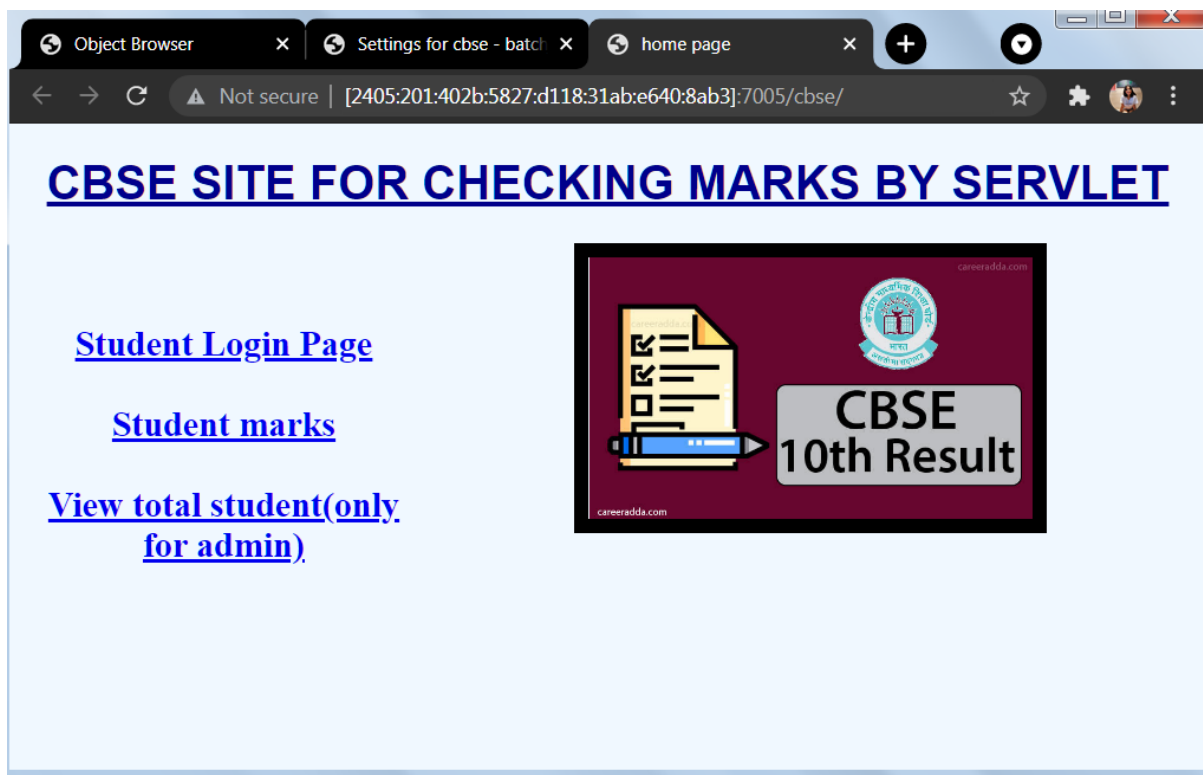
Object Browser ×
Settings for cbse - batch ×
home page ×

Not secure | [2405:201:402b:5827:d118:31ab:e640:8ab3]:7005/cbse/

CBSE SITE FOR CHECKING MARKS BY SERVLET

Student Login Page

Student marks

View total student(only for admin)

careeradda.com
careeradda.com
CBSE
10th Result
careeradda.com